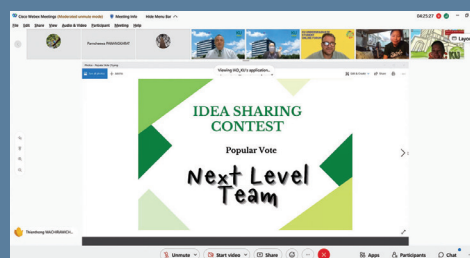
Cisco Webex Meetings (Moderated unmute mode) Meeting Info Hide Menu Bar

04:25:27

File Edit Share View Audio & Video Participant Meeting Help

Parnchanok PHANGSUKHIT

Viewing WO_Ki's application...

IDEA SHARING CONTEST

Popular Vote

Next Level Team

Thanthong MACHIMANICH...

Unmute

Start video

Share

Apps

Participants

Chat